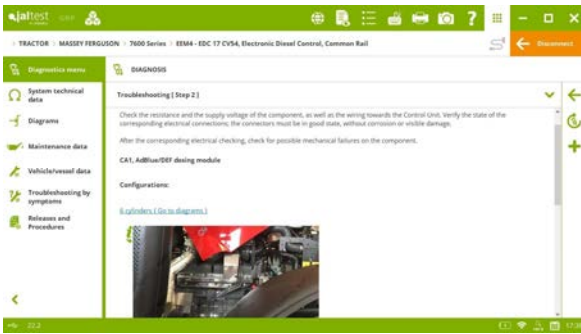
jaltest

> TRACTOR > MASSEY FERGUSON > 7600 Series > EEM4 - EDC 17 CV54, Electronic Diesel Control, Common Rail

Disconnect

Diagnostics menu

DIAGNOSIS

System technical data

Diagrams

Maintenance data

Vehicle/vessel data

Troubleshooting by symptoms

Releases and Procedures

Troubleshooting [ Step 2 ]

Check the resistance and the supply voltage of the component, as well as the wiring towards the Control Unit. Verify the state of the corresponding electrical connections; the connectors must be in good state, without corrosion or visible damage.

After the corresponding electrical checking, check for possible mechanical failures on the component.

CA1, AdBlue/DEF dosing module

Configurations:

6 cylinders [ Go to diagrams ]

22.2